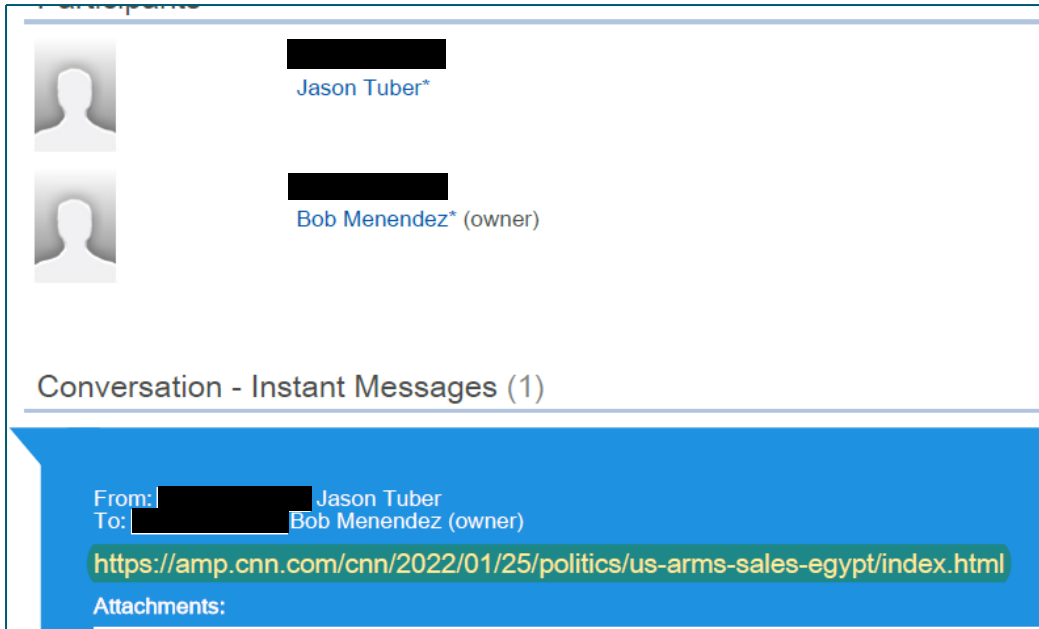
Participants

Jason Tuber*

Bob Menendez* (owner)

Conversation - Instant Messages (1)

From: Jason Tuber
To: Bob Menendez (owner)

https://amp.cnn.com/cnn/2022/01/25/politics/us-arms-sales-egypt/index.html

Attachments: